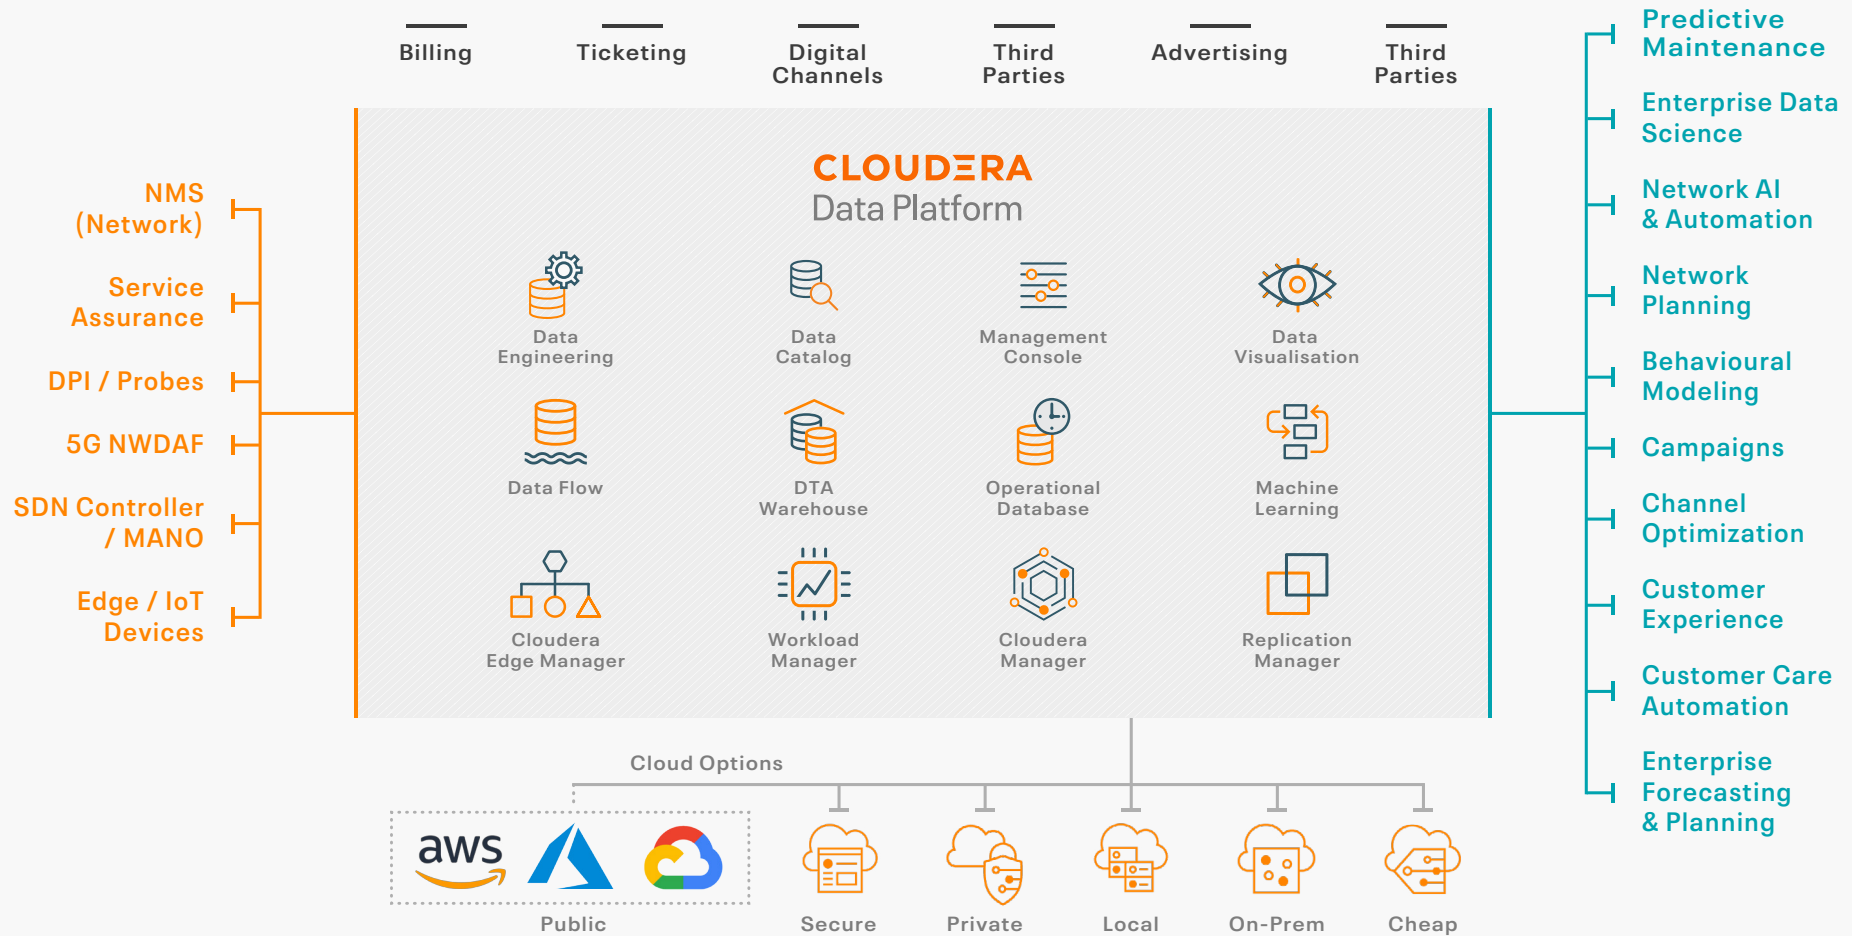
Billing Ticketing Digital Channels Third Parties Advertising Third Parties

NMS (Network)

Service Assurance

DPI / Probes

5G NWDAF

SDN Controller / MANO

Edge / IoT Devices

CLOUDERA
Data Platform

Data Engineering

Data Catalog

Management Console

Data Visualisation

Data Flow

DTA Warehouse

Operational Database

Machine Learning

Cloudera Edge Manager

Workload Manager

Cloudera Manager

Replication Manager

Predictive Maintenance

Enterprise Data Science

Network AI & Automation

Network Planning

Behavioural Modeling

Campaigns

Channel Optimization

Customer Experience

Customer Care Automation

Enterprise Forecasting & Planning

Cloud Options

aws

Public

Secure

Private

Local

On-Prem

Cheap